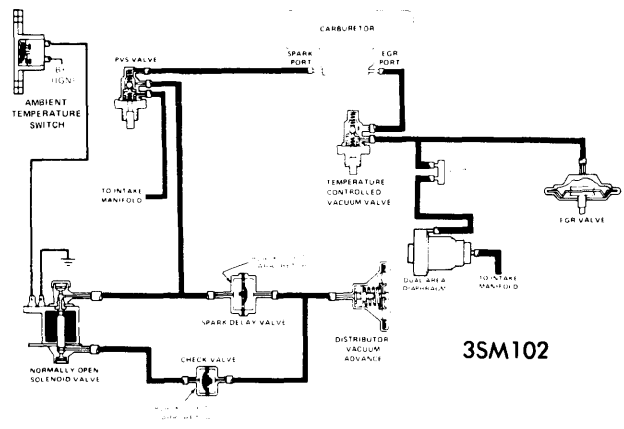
CARBURETOR

PVS VALVE

SPARK PORT

EGR PORT

TO IGN

AMBIENT TEMPERATURE SWITCH

TO INTAKE MANIFOLD

TEMPERATURE CONTROLLED VACUUM VALVE

EGR VALVE

DUAL AREA DIAPHRAGM

TO INTAKE MANIFOLD

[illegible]

SPARK DELAY VALVE

DISTRIBUTOR VACUUM ADVANCE

NORMALLY OPEN SOLENOID VALVE

CHECK VALVE

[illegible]

3SM102